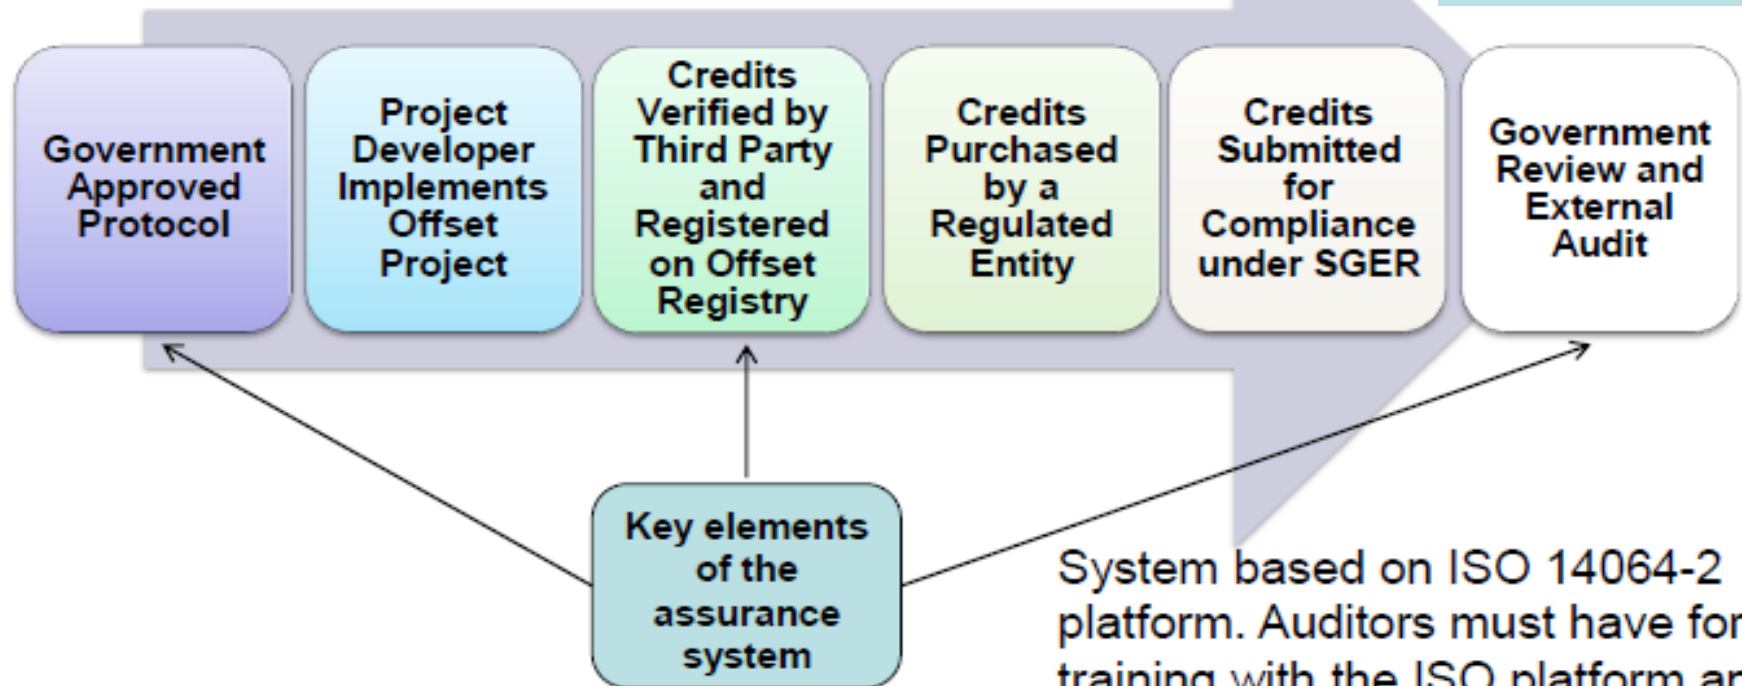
Government Approved Protocol

Project Developer Implements Offset Project

Credits Verified by Third Party and Registered on Offset Registry

Credits Purchased by a Regulated Entity

Credits Submitted for Compliance under SGER

Government Review and External Audit

Key elements of the assurance system

System based on ISO 14064-2 platform. Auditors must have for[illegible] training with the ISO platform a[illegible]